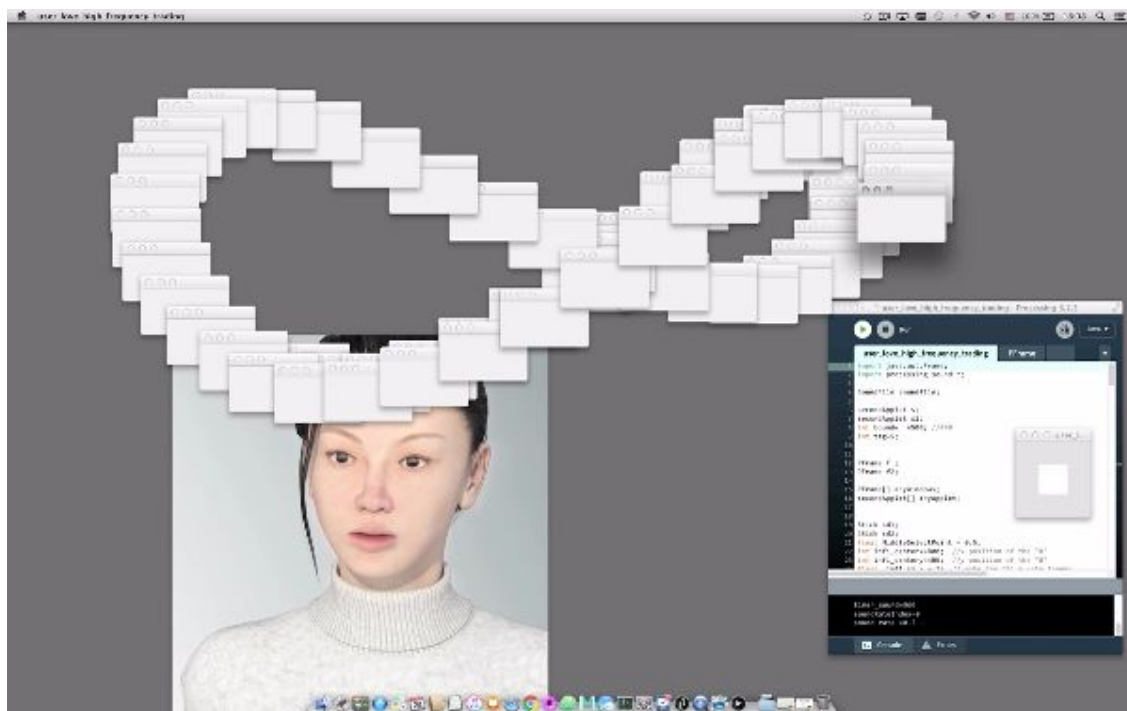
user_love_high_frequency_trading

user_love_high_frequency_trading | Processing 3.1.1

user_love_high_frequency_trading

JFrame

import java.awt.Frame;
import processing.sound.*;

SoundFile soundfile;

SecondApplet s;
SecondApplet s2;
int bounds = 4000;
int step=5;

JFrame f;
JFrame f2;

JFrame[] myJFrames;
SecondApplet[] myApplet;

Console

Errors